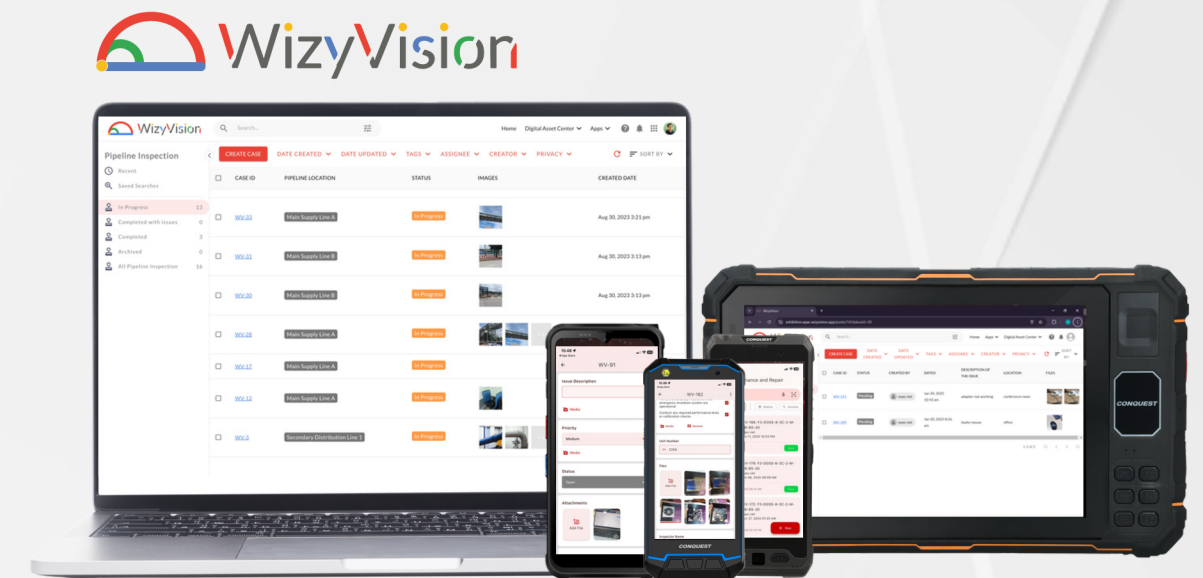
WizyVision

WizyVision

Search...

Home Digital Asset Center Apps

Pipeline Inspection

Recent

Saved Searches

In Progress 13

Completed with issues 0

Completed 3

Archived 0

All Pipeline Inspection 16

CREATE CASE DATE CREATED DATE UPDATED TAGS ASSIGNEE CREATOR PRIVACY SORT BY

| CASE ID | PIPELINE LOCATION | STATUS | IMAGES | CREATED DATE |
|---|---|---|---|---|
| WV-33 | Main Supply Line A | In Progress | | Aug 30, 2023 3:21 pm |
| WV-31 | Main Supply Line B | In Progress | | Aug 30, 2023 3:13 pm |
| WV-30 | Main Supply Line B | In Progress | | Aug 30, 2023 3:13 pm |
| WV-28 | Main Supply Line A | In Progress | | Aug 30, 2023 3:13 pm |
| WV-17 | Main Supply Line A | In Progress | | |
| WV-12 | Main Supply Line A | In Progress | | Aug 30, 2023 3:13 pm |
| WV-3 | Secondary Distribution Line 1 | In Progress | | Aug 30, 2023 3:13 pm |

WV-91

Issue Description

Priority

Medium

Status

Open

Attachments

Add File

WV-182

Unit Number

Files

CONQUEST

Maintenance and Repair

CONQUEST

CREATE CASE

CONQUEST